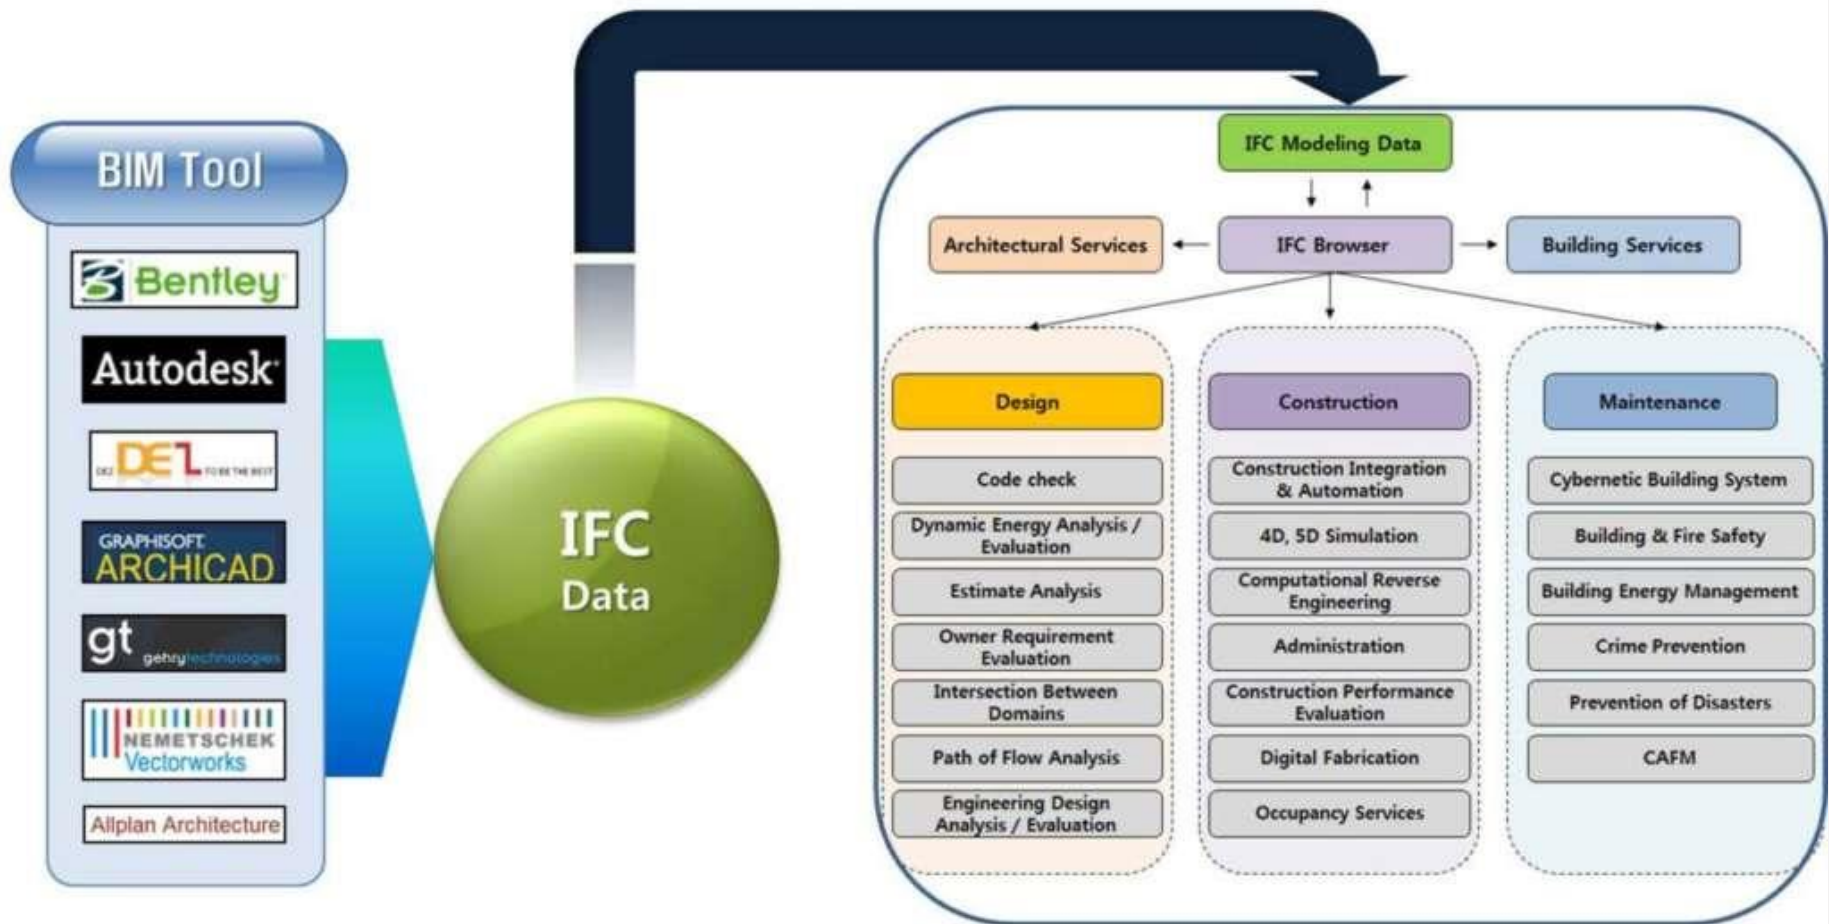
BIM Tool

Bentley

Autodesk

DEZ DEL TO BE THE BEST

GRAPHISOFT ARCHICAD

gt gehrytechnologies

NEMETSCHEK Vectorworks

Allplan Architecture

IFC Data

IFC Modeling Data

Architectural Services

IFC Browser

Building Services

Design

Code check

Dynamic Energy Analysis / Evaluation

Estimate Analysis

Owner Requirement Evaluation

Intersection Between Domains

Path of Flow Analysis

Engineering Design Analysis / Evaluation

Construction

Construction Integration & Automation

4D, 5D Simulation

Computational Reverse Engineering

Administration

Construction Performance Evaluation

Digital Fabrication

Occupancy Services

Maintenance

Cybernetic Building System

Building & Fire Safety

Building Energy Management

Crime Prevention

Prevention of Disasters

CAFM